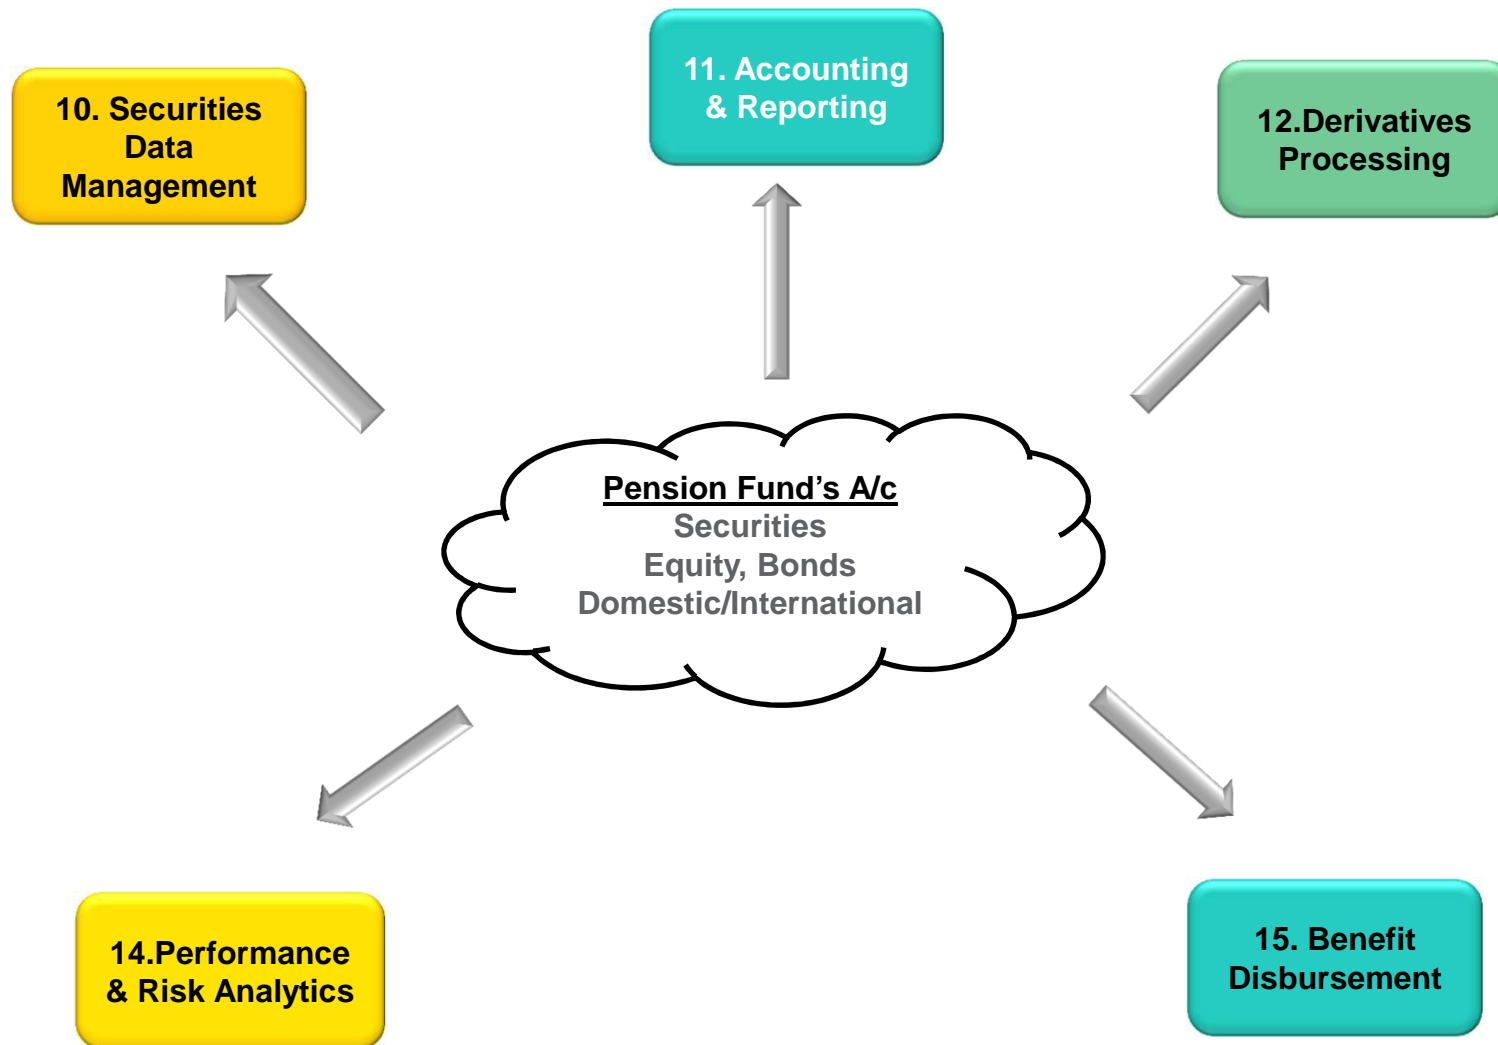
10. Securities Data Management

11. Accounting & Reporting

12.Derivatives Processing

Pension Fund’s A/c
Securities
Equity, Bonds
Domestic/International

14.Performance & Risk Analytics

15. Benefit Disbursement